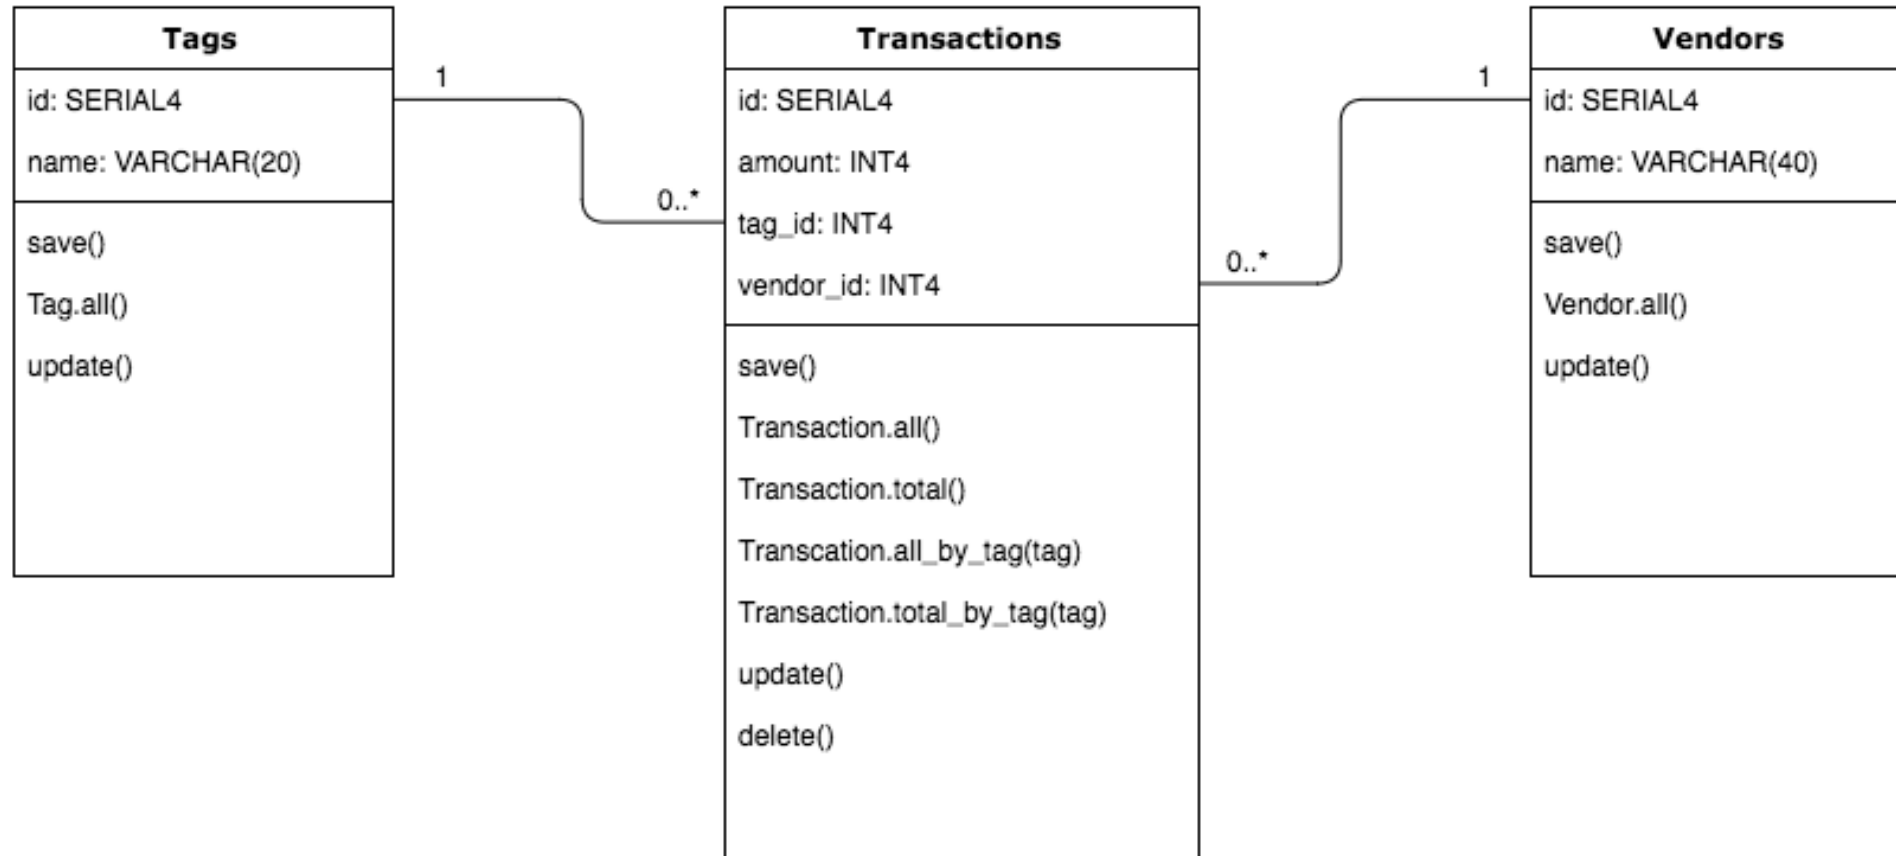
Tags

id: SERIAL4

name: VARCHAR(20)

save()

Tag.all()

update()

1

0..*

Transactions

id: SERIAL4

amount: INT4

tag_id: INT4

vendor_id: INT4

save()

Transaction.all()

Transaction.total()

Transcation.all_by_tag(tag)

Transaction.total_by_tag(tag)

update()

delete()

0..*

1

Vendors

id: SERIAL4

name: VARCHAR(40)

save()

Vendor.all()

update()